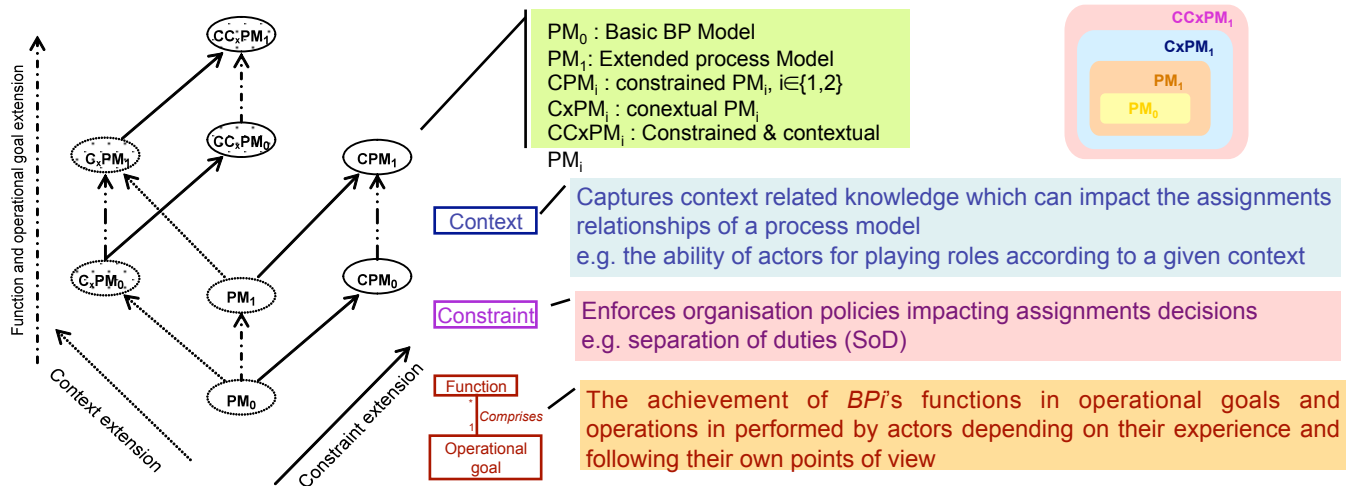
Function and operational goal extension

$CC_xPM_1$

$CC_xPM_0$

$C_xPM_1$

$CPM_1$

$C_xPM_0$

$PM_1$

$CPM_0$

$PM_0$

Context extension

Constraint extension

$PM_0$ : Basic BP Model
$PM_1$: Extended process Model
$CPM_i$ : constrained $PM_i$, $i \in \{1,2\}$
$CxPM_i$ : conextual $PM_i$
$CCxPM_i$ : Constrained & contextual $PM_i$

$CCxPM_1$
$CxPM_1$
$PM_1$
$PM_0$

Context

Captures context related knowledge which can impact the assignments relationships of a process model
e.g. the ability of actors for playing roles according to a given context

Constraint

Enforces organisation policies impacting assignments decisions
e.g. separation of duties (SoD)

Function
*
Comprises
1
Operational goal

The achievement of BPi's functions in operational goals and operations in performed by actors depending on their experience and following their own points of view